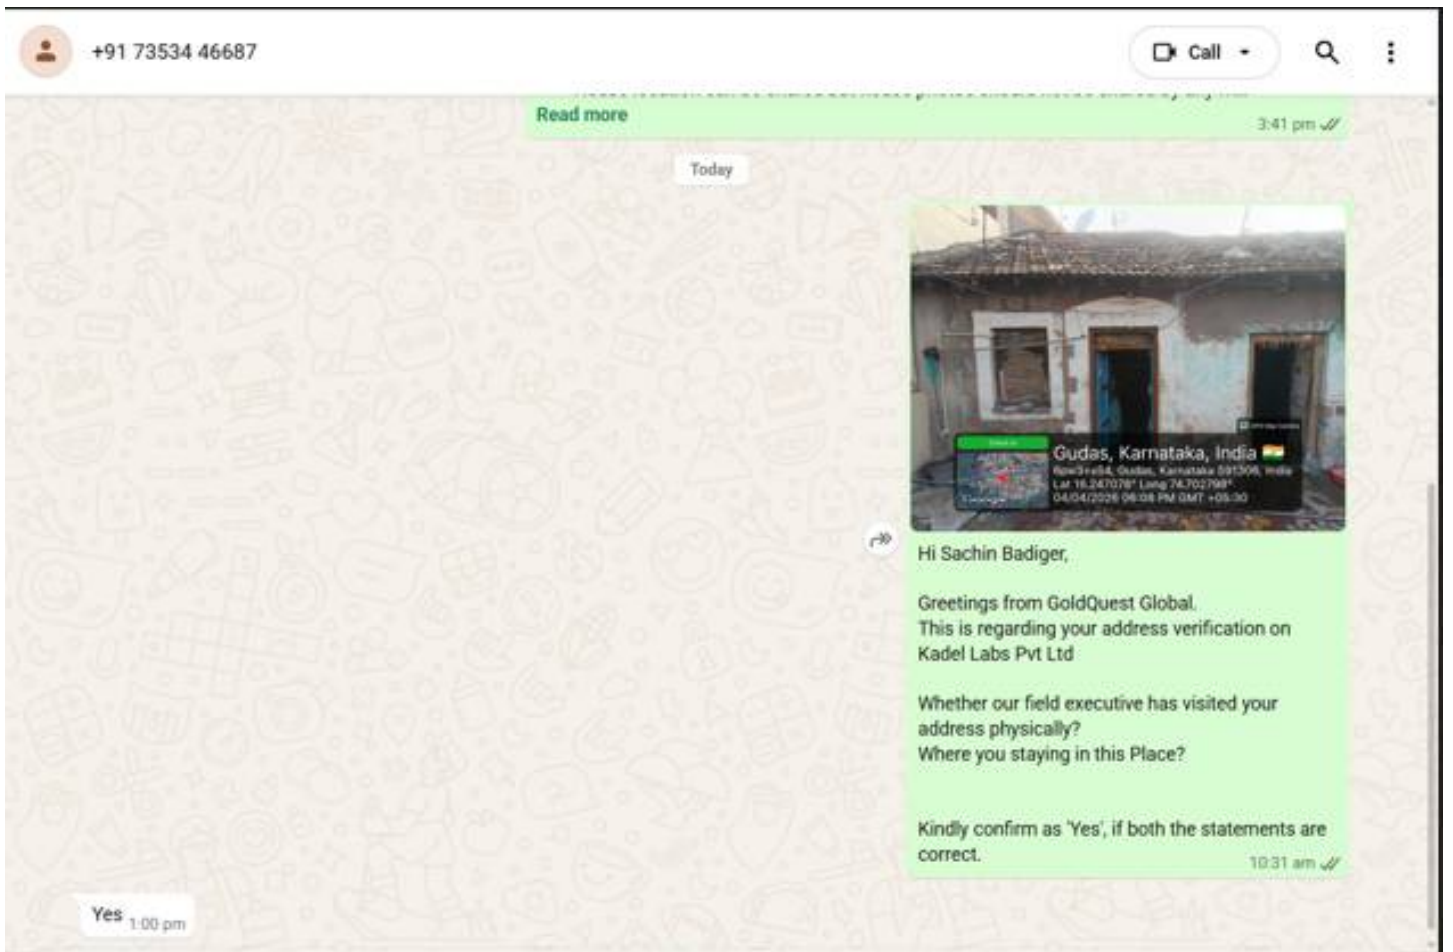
+91 73534 46687

Call

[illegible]
Read more
3:41 pm

Today

Gudas, Karnataka, India
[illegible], Gudas, Karnataka 591306, India
Lat 16.247078° Long 74.702798°
04/04/2026 06:08 PM GMT +05:30

Hi Sachin Badiger,

Greetings from GoldQuest Global.
This is regarding your address verification on Kadel Labs Pvt Ltd

Whether our field executive has visited your address physically?
Where you staying in this Place?

Kindly confirm as 'Yes', if both the statements are correct.
10:31 am

Yes 1:00 pm